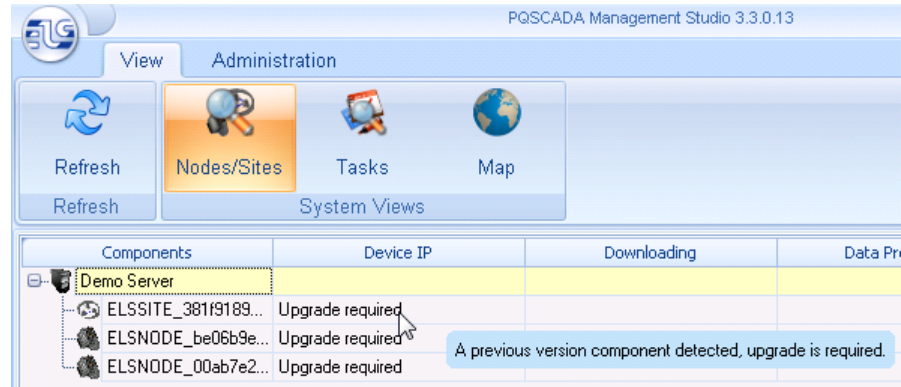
ELG

PQSCADA Management Studio 3.3.0.13

View Administration

Refresh

Nodes/Sites

Tasks

Map

Refresh

System Views

| Components | Device IP | Downloading | Data Pr |
|---|---|---|---|
| Demo Server | | | |
| ELSSITE_381f9189... | Upgrade required | | |
| ELSNODE_be06b9e... | Upgrade required | | |
| ELSNODE_00ab7e2... | Upgrade required | | |

A previous version component detected, upgrade is required.